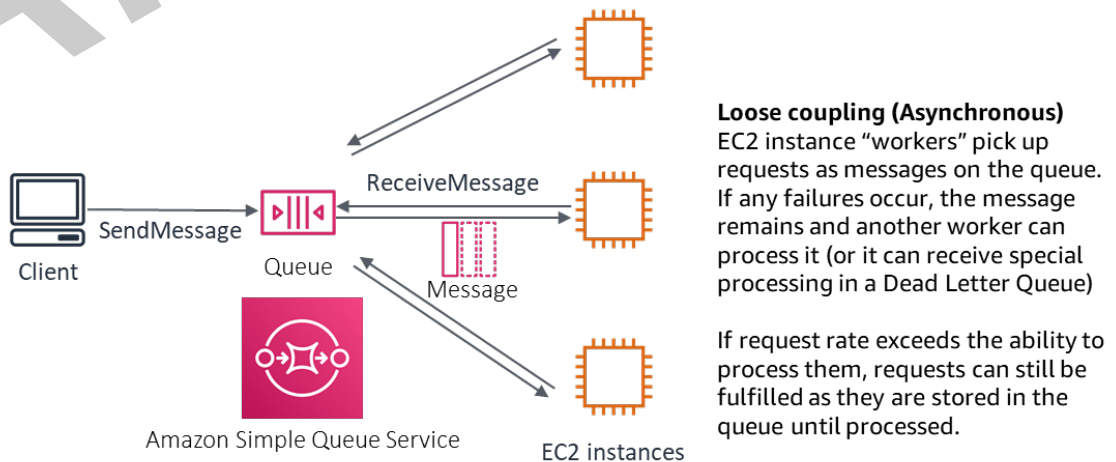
Client

SendMessage

Queue

ReceiveMessage

Message

Amazon Simple Queue Service

EC2 instances

**Loose coupling (Asynchronous)**
EC2 instance "workers" pick up requests as messages on the queue. If any failures occur, the message remains and another worker can process it (or it can receive special processing in a Dead Letter Queue)

If request rate exceeds the ability to process them, requests can still be fulfilled as they are stored in the queue until processed.